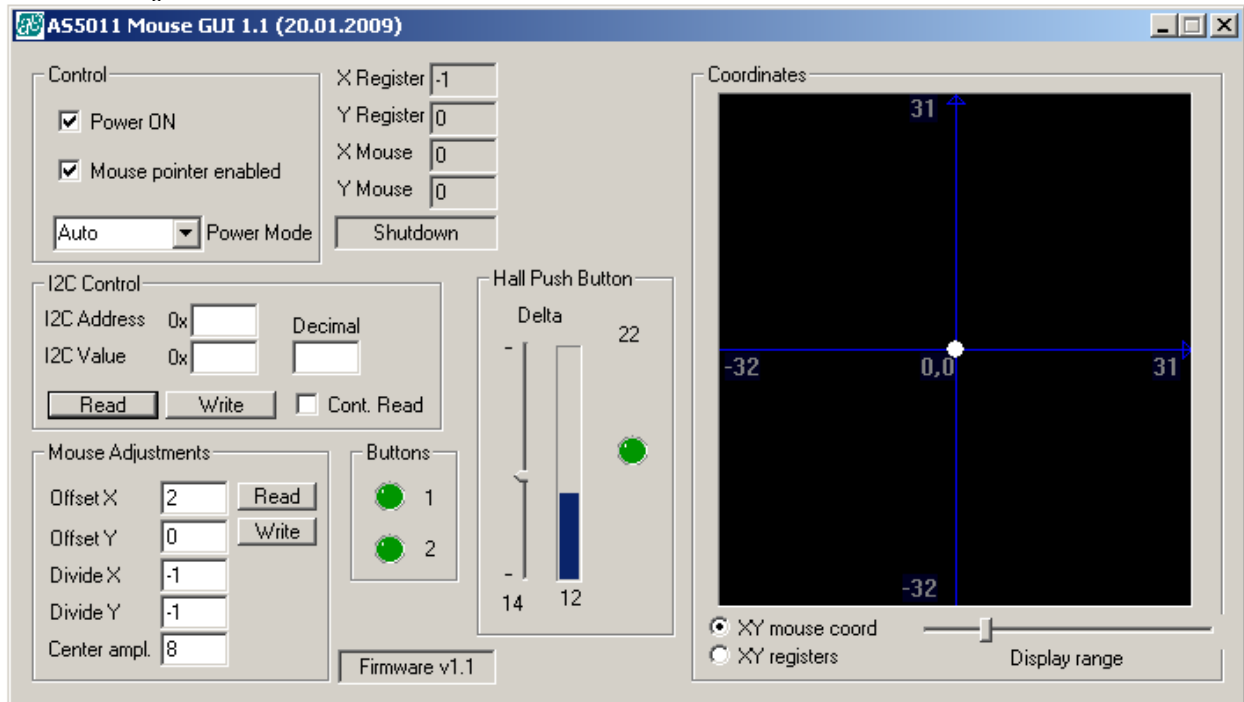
AS5011 Mouse GUI 1.1 (20.01.2009)

Control

Power ON

Mouse pointer enabled

Auto

Power Mode

X Register -1

Y Register 0

X Mouse 0

Y Mouse 0

Shutdown

I2C Control

I2C Address 0x

I2C Value 0x

Decimal

Read

Write

Cont. Read

Hall Push Button

Delta

22

14

12

Mouse Adjustments

Offset X 2

Offset Y 0

Divide X -1

Divide Y -1

Center ampl. 8

Read

Write

Buttons

1

2

Firmware v1.1

Coordinates

31

-32

0,0

31

-32

XY mouse coord

XY registers

Display range